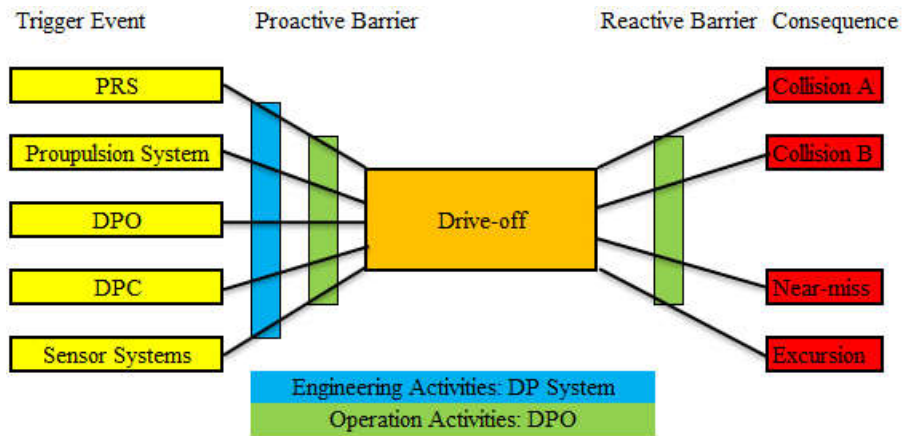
Trigger Event

Proactive Barrier

Reactive Barrier

Consequence

PRS

Proupulsion System

DPO

DPC

Sensor Systems

Drive-off

Collision A

Collision B

Near-miss

Excursion

Engineering Activities: DP System

Operation Activities: DPO